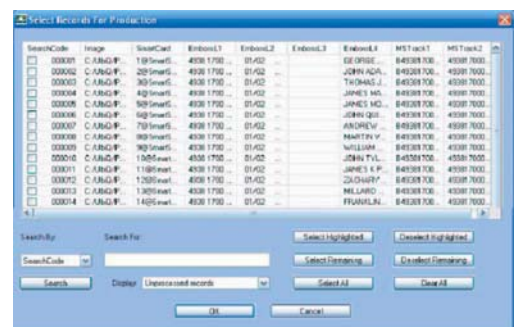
Select Records For Production

| SearchCode | Image | SmartCard | EmbossL1 | EmbossL2 | EmbossL3 | EmbossL4 | MSTrack1 | MSTrack2 |
|---|---|---|---|---|---|---|---|---|
| 000001 | C:\ASciQ\P... | 1@Smart... | 4938 1700 ... | 01/02 | ... | GEORGE ... | B45081700... | 45081700... |
| 000002 | C:\ASciQ\P... | 2@Smart... | 4938 1700 ... | 01/02 | ... | JOHN ADA... | B45081700... | 45081700... |
| 000003 | C:\ASciQ\P... | 3@Smart... | 4938 1700 ... | 01/02 | ... | THOMAS J... | B45081700... | 45081700... |
| 000004 | C:\ASciQ\P... | 4@Smart... | 4938 1700 ... | 01/02 | ... | JAMES MA... | B45081700... | 45081700... |
| 000005 | C:\ASciQ\P... | 5@Smart... | 4938 1700 ... | 01/02 | ... | JAMES MO... | B45081700... | 45081700... |
| 000006 | C:\ASciQ\P... | 6@Smart... | 4938 1700 ... | 01/02 | ... | JOHN QUI... | B45081700... | 45081700... |
| 000007 | C:\ASciQ\P... | 7@Smart... | 4938 1700 ... | 01/02 | ... | ANDREW ... | B45081700... | 45081700... |
| 000008 | C:\ASciQ\P... | 8@Smart... | 4938 1700 ... | 01/02 | ... | MARTIN V... | B45081700... | 45081700... |
| 000009 | C:\ASciQ\P... | 9@Smart... | 4938 1700 ... | 01/02 | ... | WILLIAM ... | B45081700... | 45081700... |
| 000010 | C:\ASciQ\P... | 10@Smart... | 4938 1700 ... | 01/02 | ... | JOHN TYL... | B45081700... | 45081700... |
| 000011 | C:\ASciQ\P... | 11@Smart... | 4938 1700 ... | 01/02 | ... | JAMES K P... | B45081700... | 45081700... |
| 000012 | C:\ASciQ\P... | 12@Smart... | 4938 1700 ... | 01/02 | ... | ZACHARY ... | B45081700... | 45081700... |
| 000013 | C:\ASciQ\P... | 13@Smart... | 4938 1700 ... | 01/02 | ... | MILLARD ... | B45081700... | 45081700... |
| 000014 | C:\ASciQ\P... | 14@Smart... | 4938 1700 ... | 01/02 | ... | FRANKLIN... | B45081700... | 45081700... |

Search By: Search For:
SearchCode
Search
Display: Unprocessed records
Select Highlighted
Deselect Highlighted
Select Remaining
Deselect Remaining
Select All
Clear All
OK
Cancel